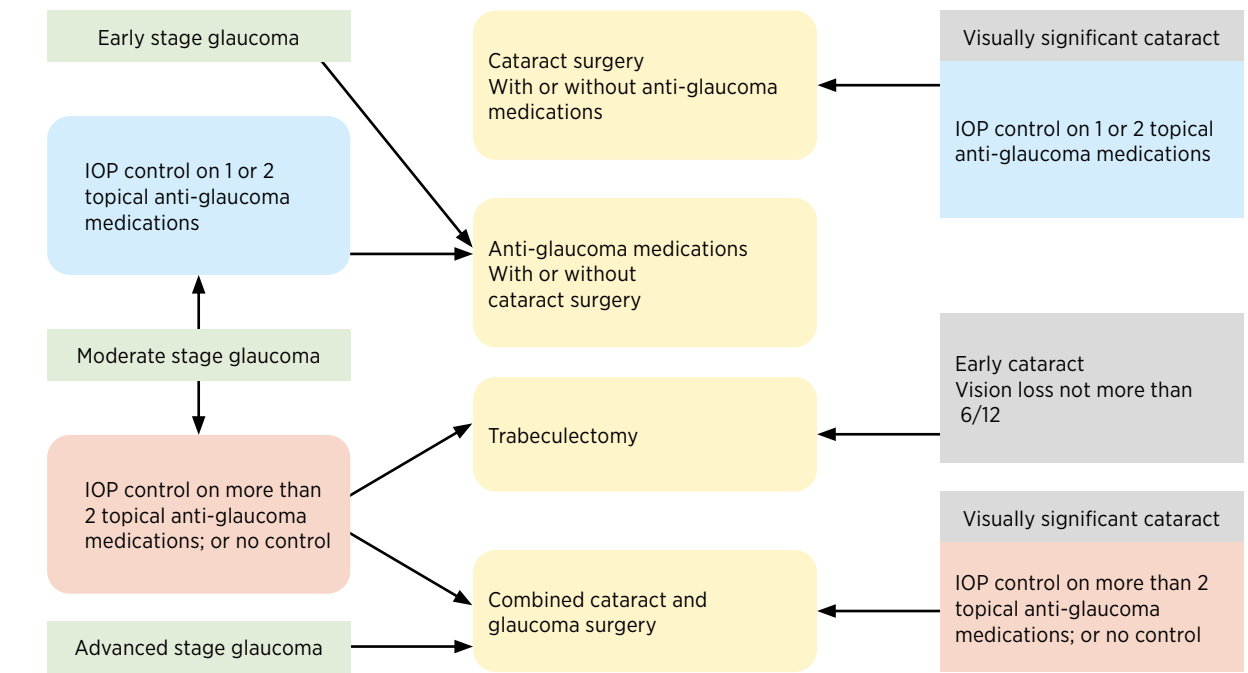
Early stage glaucoma

IOP control on 1 or 2 topical anti-glaucoma medications

Moderate stage glaucoma

IOP control on more than 2 topical anti-glaucoma medications; or no control

Advanced stage glaucoma

Cataract surgery
With or without anti-glaucoma medications

Anti-glaucoma medications
With or without cataract surgery

Trabeculectomy

Combined cataract and glaucoma surgery

Visually significant cataract

IOP control on 1 or 2 topical anti-glaucoma medications

Early cataract
Vision loss not more than 6/12

Visually significant cataract

IOP control on more than 2 topical anti-glaucoma medications; or no control